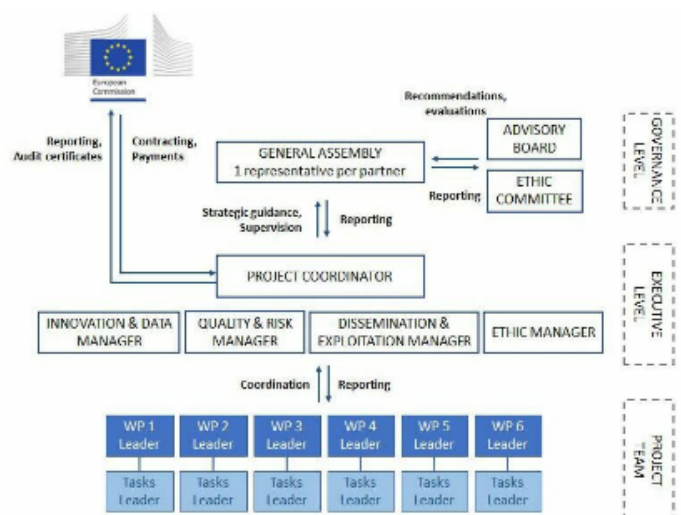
European Commission

Recommendations, evaluations

Reporting, Audit certificates

Contracting, Payments

GENERAL ASSEMBLY
1 representative per partner

ADVISORY BOARD

Reporting

ETHIC COMMITTEE

GOVERNANCE LEVEL

Strategic guidance, Supervision

Reporting

PROJECT COORDINATOR

EXECUTIVE LEVEL

INNOVATION & DATA MANAGER

QUALITY & RISK MANAGER

DISSEMINATION & EXPLOITATION MANAGER

ETHIC MANAGER

Coordination

Reporting

WP 1 Leader

WP 2 Leader

WP 3 Leader

WP 4 Leader

WP 5 Leader

WP 6 Leader

Tasks Leader

Tasks Leader

Tasks Leader

Tasks Leader

Tasks Leader

Tasks Leader

PROJECT TEAM